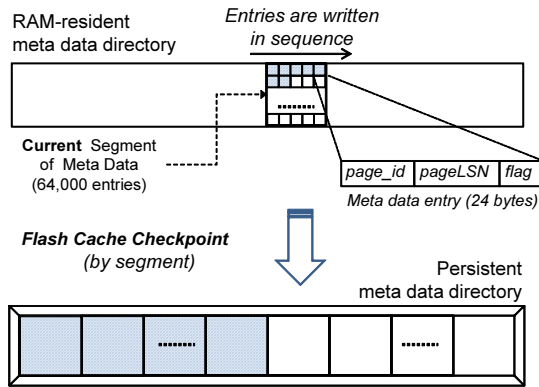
RAM-resident meta data directory

Entries are written in sequence

.......

Current Segment of Meta Data (64,000 entries)

| page_id | pageLSN | flag |
|---|---|---|

Meta data entry (24 bytes)

Flash Cache Checkpoint (by segment)

Persistent meta data directory

.......

.......